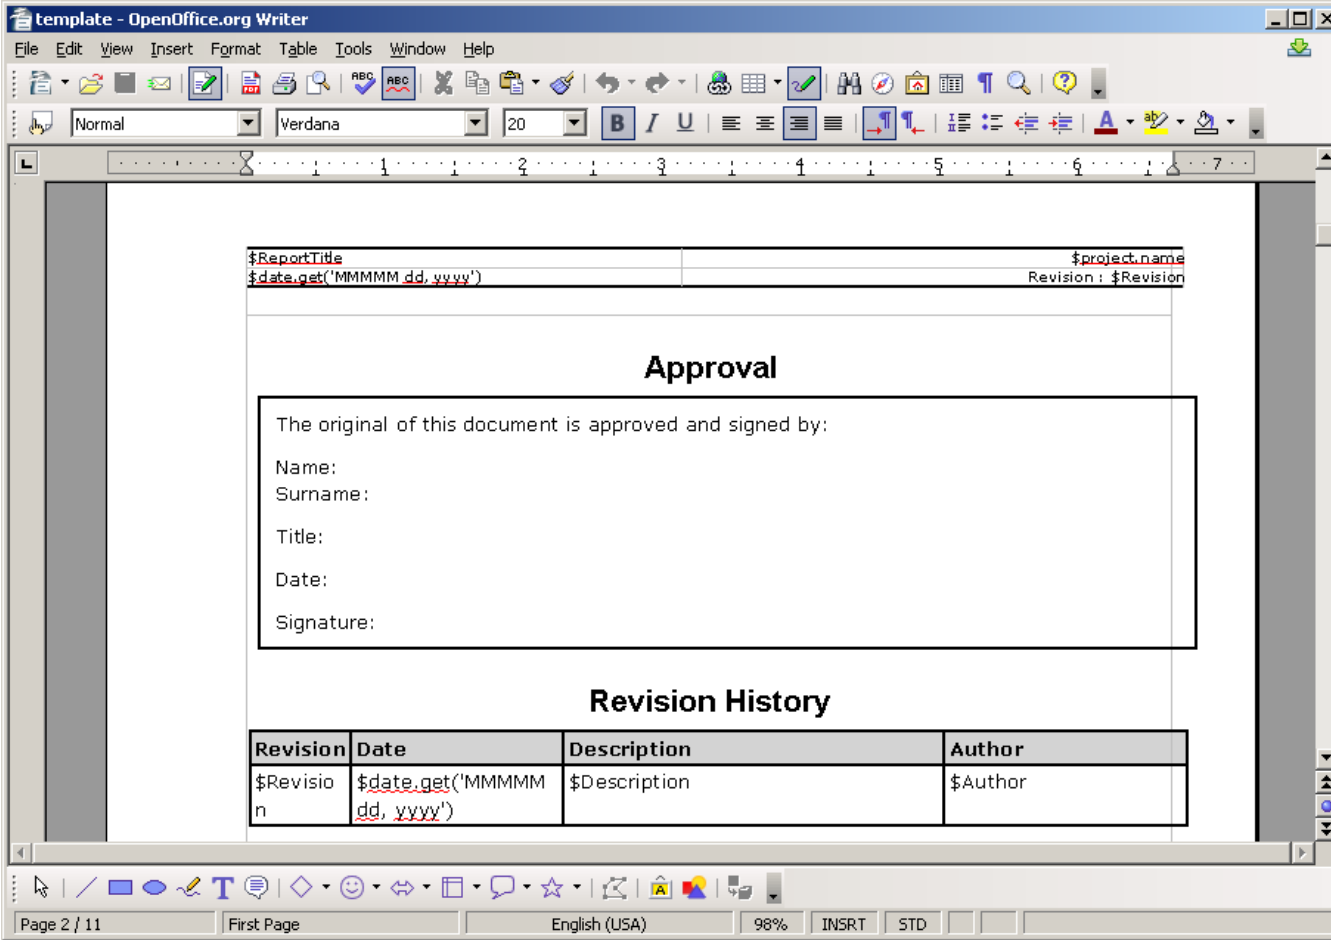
template - OpenOffice.org Writer

File Edit View Insert Format Table Tools Window Help

Normal Verdana 20

| $ReportTitle | $project.name |
|---|---|
| $date.get('MMMMM dd, yyyy') | Revision : $Revision |

Approval

The original of this document is approved and signed by:

Name:
Surname:

Title:

Date:

Signature:

Revision History

| Revision | Date | Description | Author |
|---|---|---|---|
| $Revision | $date.get('MMMMM dd, yyyy') | $Description | $Author |

Page 2 / 11 First Page English (USA) 98% INSRT STD